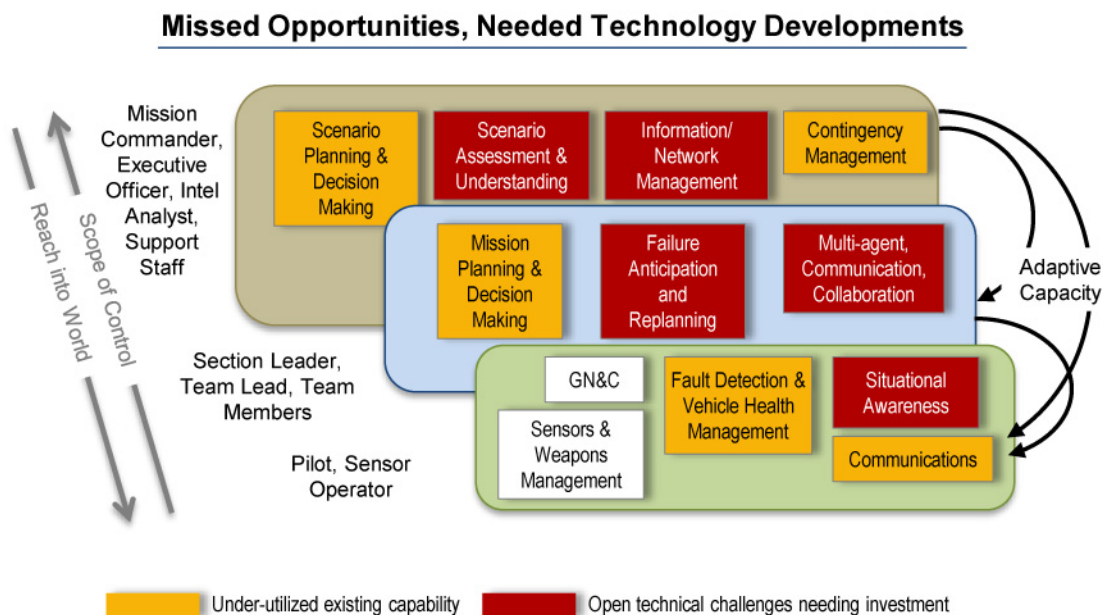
Missed Opportunities, Needed Technology Developments

Mission Commander, Executive Officer, Intel Analyst, Support Staff

Scenario Planning & Decision Making

Scenario Assessment & Understanding

Information/ Network Management

Contingency Management

Mission Planning & Decision Making

Failure Anticipation and Replanning

Multi-agent, Communication, Collaboration

Adaptive Capacity

Section Leader, Team Lead, Team Members

GN&C

Fault Detection & Vehicle Health Management

Situational Awareness

Sensors & Weapons Management

Communications

Pilot, Sensor Operator

Reach into World

Scope of Control

Under-utilized existing capability

Open technical challenges needing investment